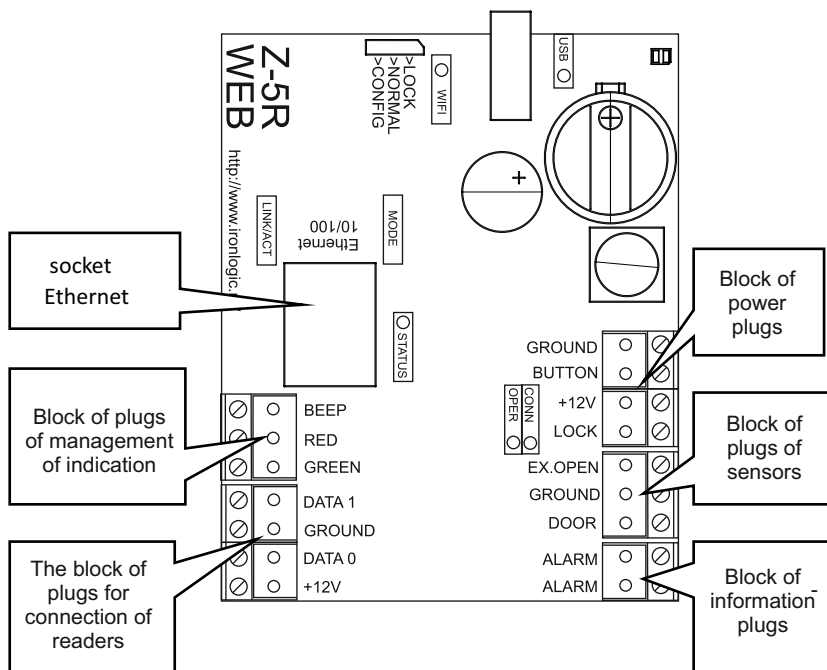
Z-5R WEB

>LOCK
>NORMAL
>CONFIG

WIFI

USB

http://www.ironlogic.

LINK/ACT

Ethernet 10/100

MODE

STATUS

socket Ethernet

Block of power plugs

GROUND
BUTTON

CONN
OPER

+12V
LOCK

Block of plugs of management of indication

BEEP
RED
GREEN

Block of plugs of sensors

EX.OPEN
GROUND
DOOR

DATA 1
GROUND
DATA 0
+12V

The block of plugs for connection of readers

ALARM
ALARM

Block of information plugs